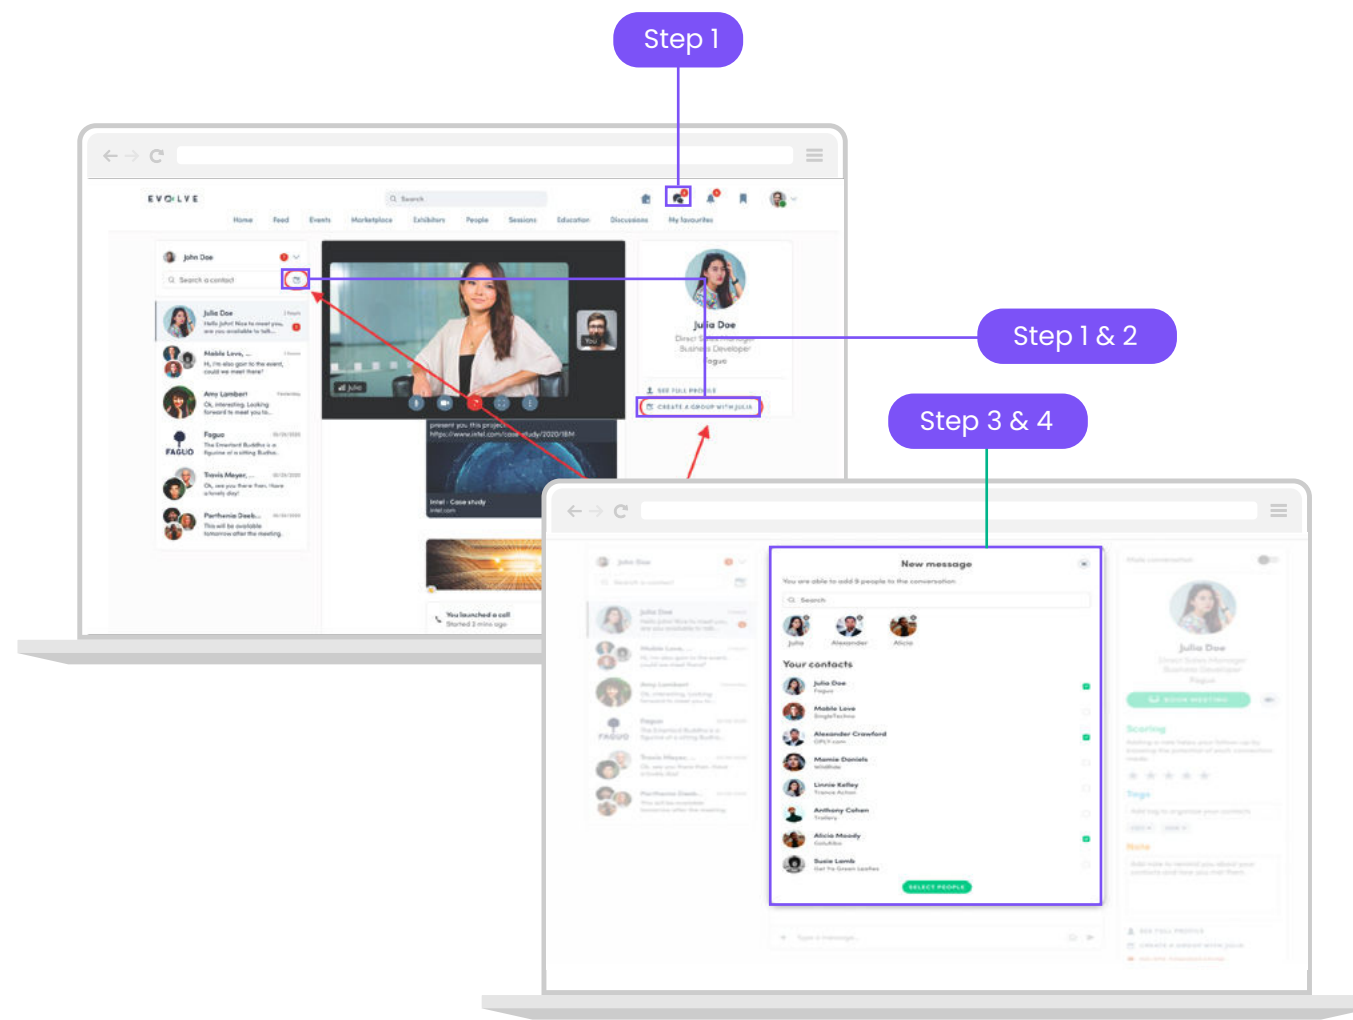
Step 1

Step 1 & 2

Step 3 & 4

EVOLVE

Search

Home Feed Events Marketplace Exhibitors People Sessions Education Discussions My favourites

John Doe

Search a contact

Julia Doe
Hello John! Nice to meet you, are you available to talk...

Mable Love
Hi, I'm also goin to the event, could we meet there?

Amy Lambert
Ok, interesting. Looking forward to meet you to...

Fagua
The Emerland Buddha is a figurine of a sitting Budha.

Travis Mayer
Ok, see you there then. Have a lovely day!

Parthenia Deeb
This will be available tomorrow after the meeting.

Julia

You

present you this project
https://www.intel.com/case-study/2020/IBM

Intel - Case study
intel.com

You launched a call
Started 3 mins ago

Julia Doe
Direct Sales Manager
Business Developer
Fagua

SEE FULL PROFILE
CREATE A GROUP WITH JULIA

New message
You are able to add 8 people to the conversation
Search
Julia Alexander Alicia
Your contacts
Julia Doe
Fagua
Mable Love
SingleTechno
Alexander Crawford
OPLY.com
Mamie Daniels
Wildfolio
Linnie Kelley
Trance Action
Anthony Cohen
Trellery
Alicia Moody
CataAlba
Susie Lamb
Get Ya Green Leafies
SELECT PEOPLE

Julia Doe
Scoring
Tags
Note